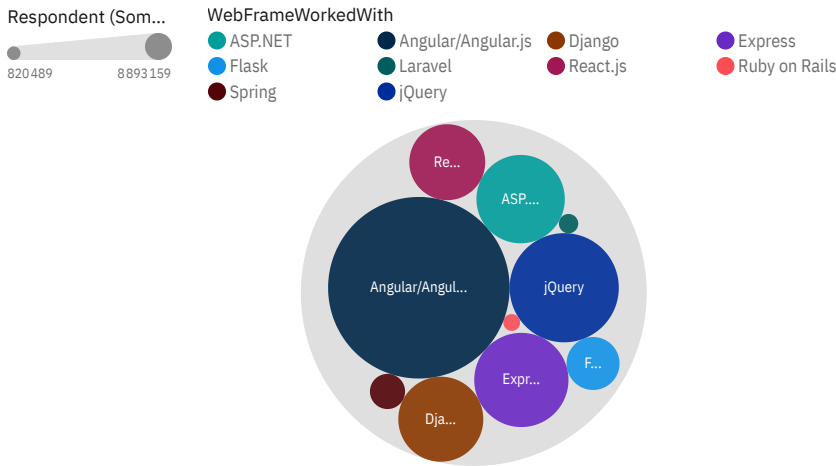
Respondent (Som...

820489

8893159

WebFrameWorkedWith

ASP.NET

Angular/Angular.js

Django

Express

Flask

Laravel

React.js

Ruby on Rails

Spring

jQuery

Re...

ASP....

Angular/Angul...

jQuery

F...

Expr...

Dja...